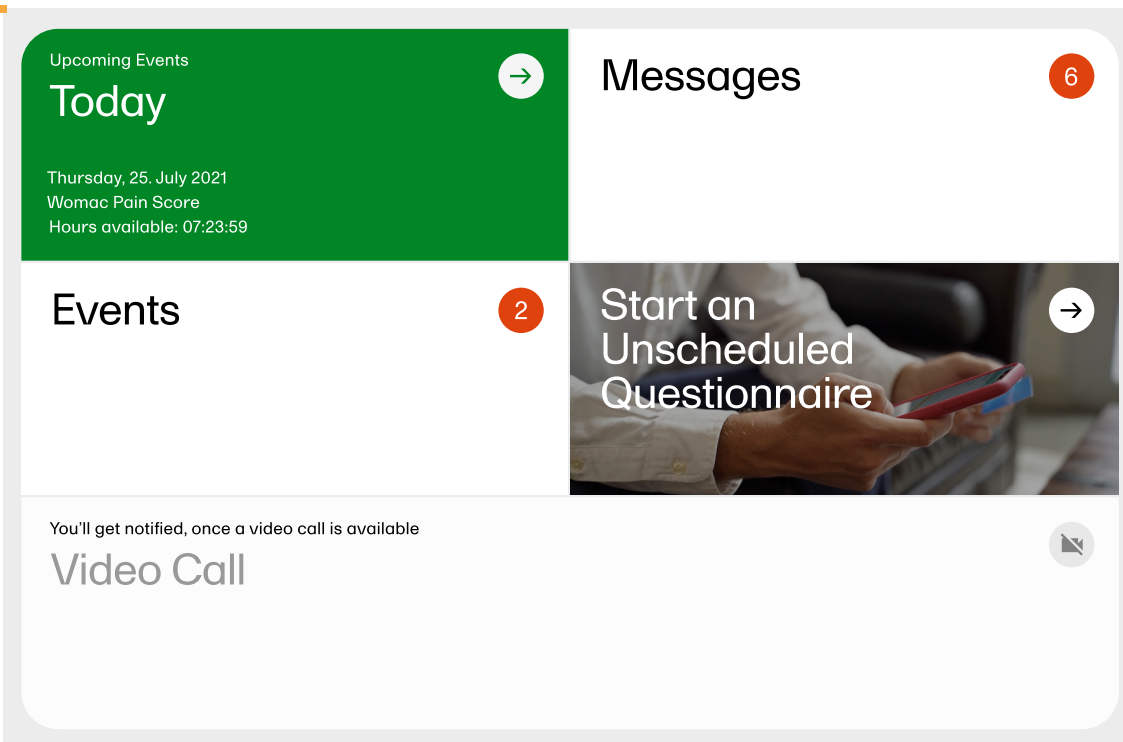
Upcoming Events

Today

Thursday, 25. July 2021
Womac Pain Score
Hours available: 07:23:59

Messages

6

Events

2

Start an Unscheduled Questionnaire

You'll get notified, once a video call is available

Video Call